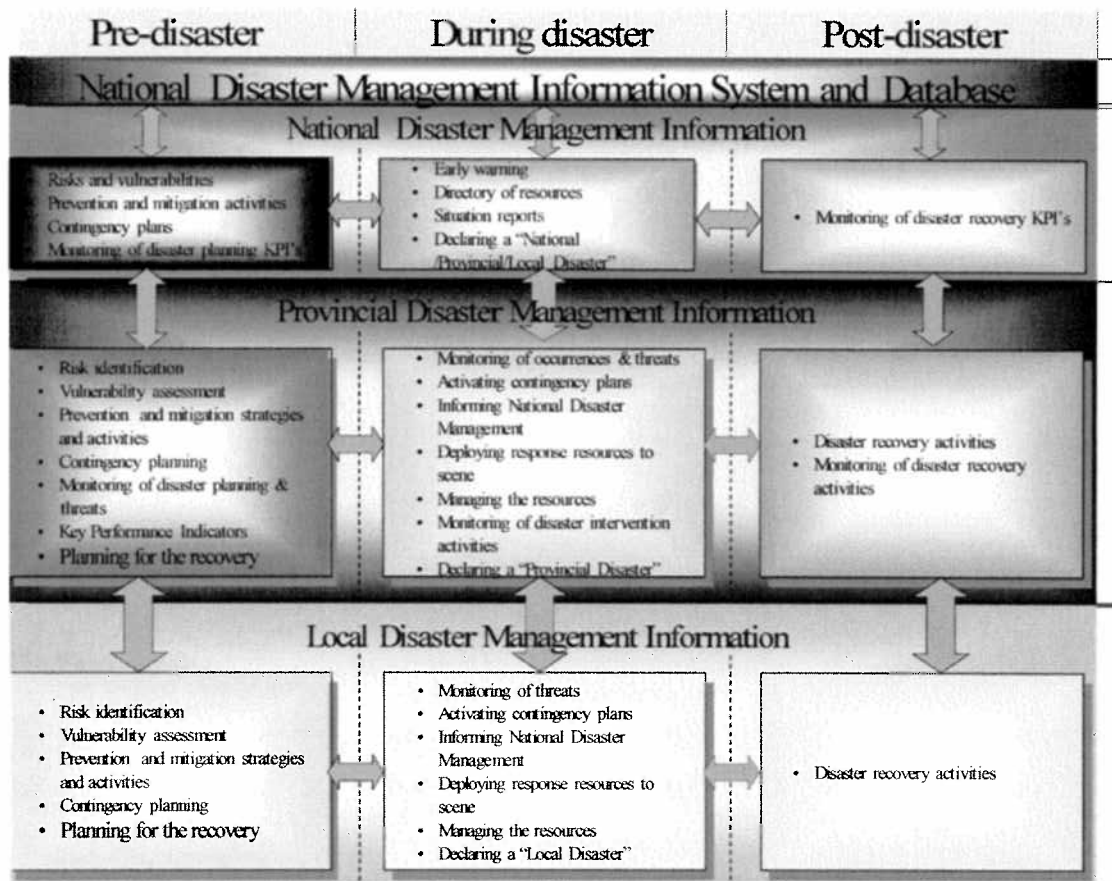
Pre-disaster

During disaster

Post-disaster

National Disaster Management Information System and Database

National Disaster Management Information

Risks and vulnerabilities
Prevention and mitigation activities
Contingency plans
Monitoring of disaster planning KPI's

- Early warning
- Directory of resources
- Situation reports
- Declaring a "National /Provincial/Local Disaster"

- Monitoring of disaster recovery KPI's

Provincial Disaster Management Information

- Risk identification
- Vulnerability assessment
- Prevention and mitigation strategies and activities
- Contingency planning
- Monitoring of disaster planning & threats
- Key Performance Indicators
- Planning for the recovery

- Monitoring of occurrences & threats
- Activating contingency plans
- Informing National Disaster Management
- Deploying response resources to scene
- Managing the resources
- Monitoring of disaster intervention activities
- Declaring a "Provincial Disaster"

- Disaster recovery activities
- Monitoring of disaster recovery activities

Local Disaster Management Information

- Risk identification
- Vulnerability assessment
- Prevention and mitigation strategies and activities
- Contingency planning
- Planning for the recovery

- Monitoring of threats
- Activating contingency plans
- Informing National Disaster Management
- Deploying response resources to scene
- Managing the resources
- Declaring a "Local Disaster"

- Disaster recovery activities